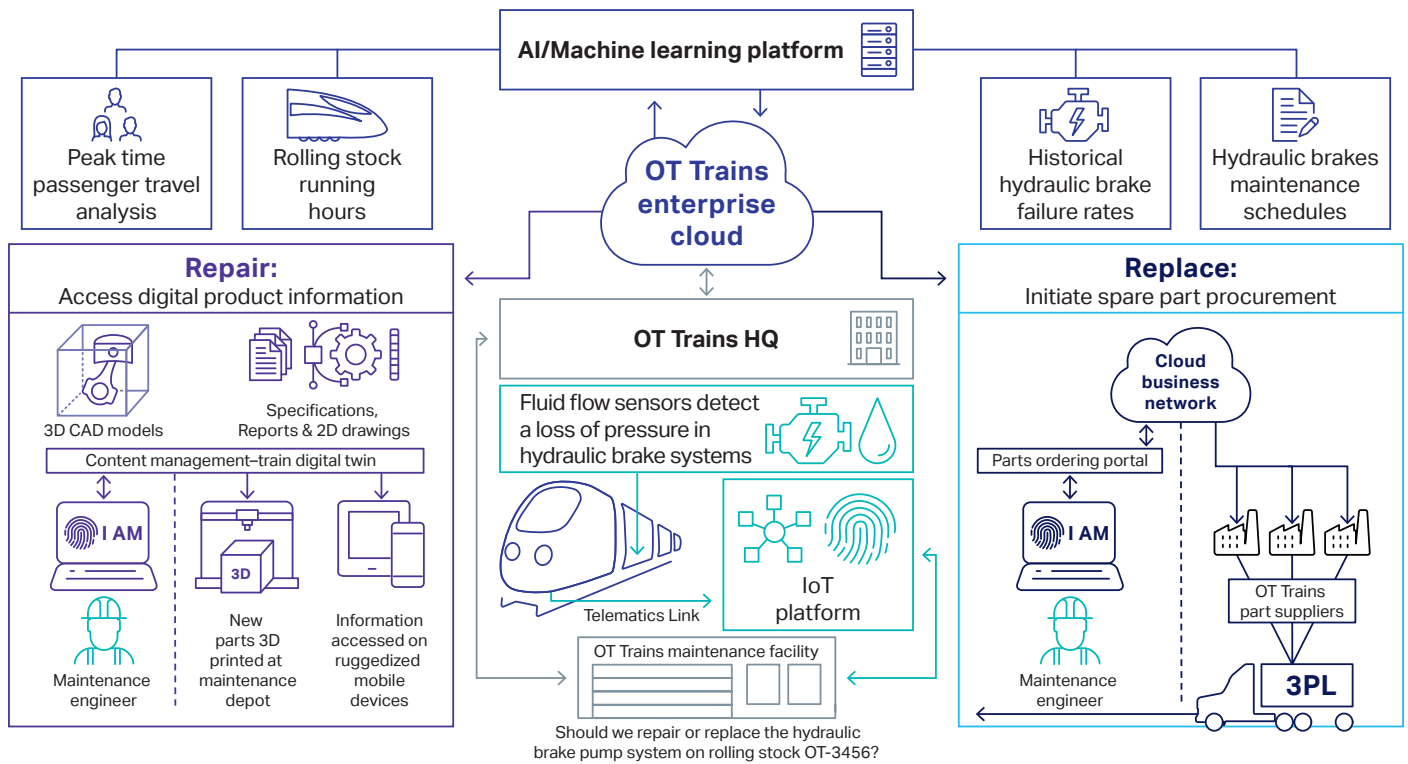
AI/Machine learning platform

Peak time passenger travel analysis

Rolling stock running hours

Historical hydraulic brake failure rates

Hydraulic brakes maintenance schedules

OT Trains enterprise cloud

Repair:
Access digital product information

3D CAD models

Specifications, Reports & 2D drawings

Content management–train digital twin

I AM

3D

Maintenance engineer

New parts 3D printed at maintenance depot

Information accessed on ruggedized mobile devices

OT Trains HQ

Fluid flow sensors detect a loss of pressure in hydraulic brake systems

Telematics Link

IoT platform

OT Trains maintenance facility

Should we repair or replace the hydraulic brake pump system on rolling stock OT-3456?

Replace:
Initiate spare part procurement

Cloud business network

Parts ordering portal

I AM

Maintenance engineer

OT Trains part suppliers

3PL